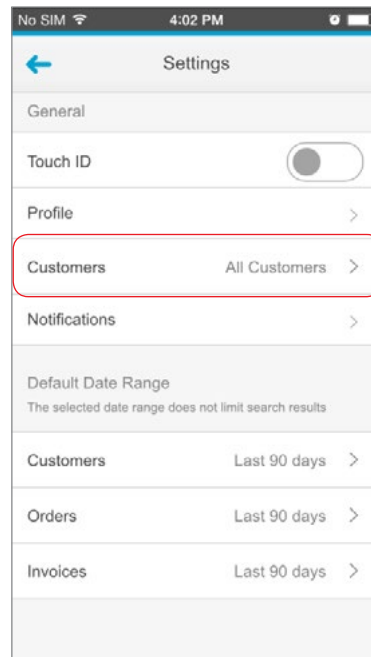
No SIM 4:02 PM

Settings

General

Touch ID

Profile

Customers All Customers

Notifications

Default Date Range
The selected date range does not limit search results

Customers Last 90 days

Orders Last 90 days

Invoices Last 90 days